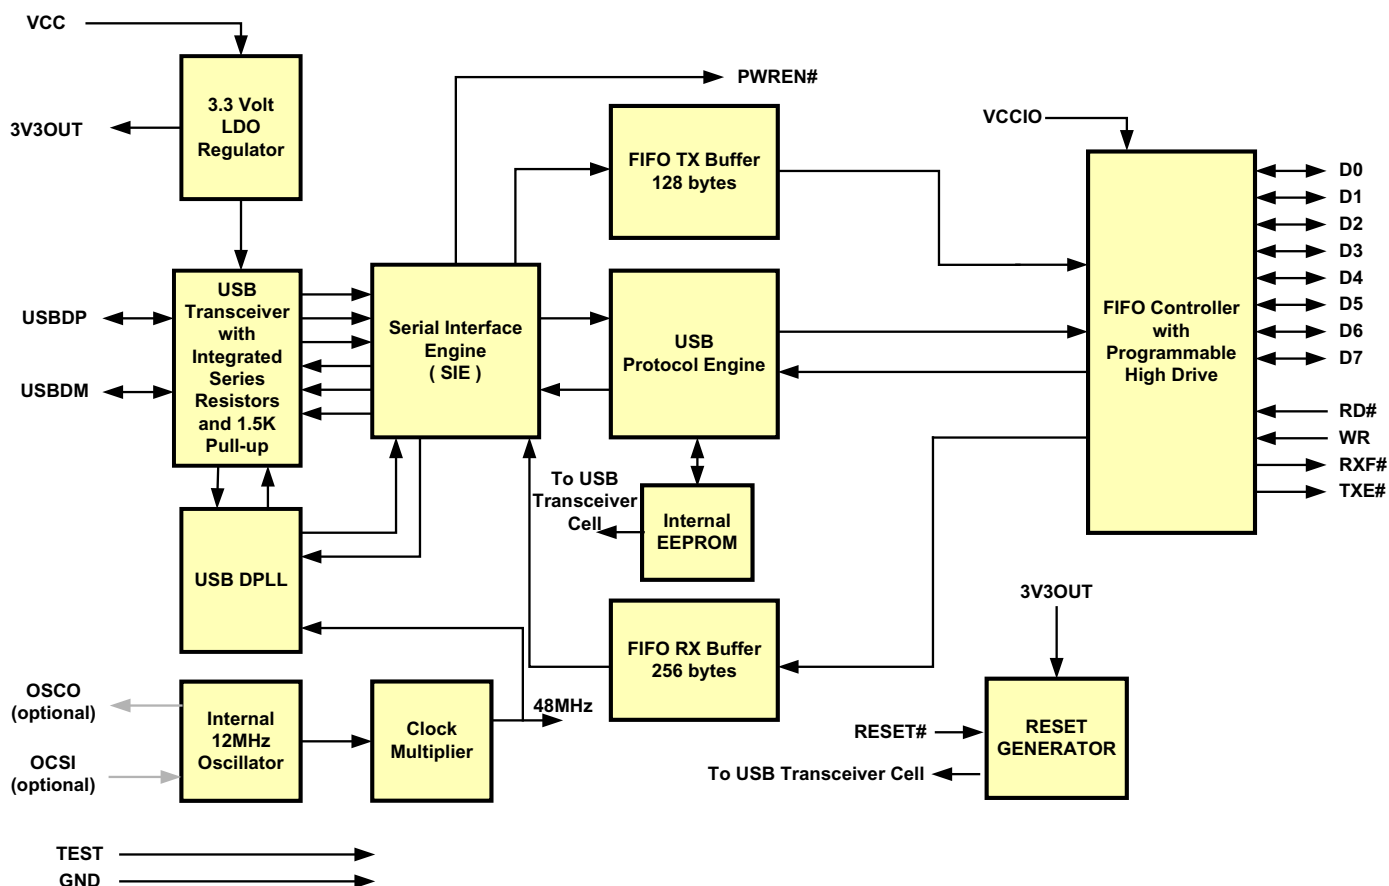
VCC

3.3 Volt LDO Regulator

3V3OUT

PWREN#

FIFO TX Buffer 128 bytes

VCCIO

USBDP

USBDM

USB Transceiver with Integrated Series Resistors and 1.5K Pull-up

Serial Interface Engine ( SIE )

USB Protocol Engine

FIFO Controller with Programmable High Drive

D0
D1
D2
D3
D4
D5
D6
D7

RD#
WR
RXF#
TXE#

To USB Transceiver Cell

Internal EEPROM

USB DPLL

FIFO RX Buffer 256 bytes

3V3OUT

OSCO (optional)

OCSI (optional)

Internal 12MHz Oscillator

Clock Multiplier

48MHz

RESET#

RESET GENERATOR

To USB Transceiver Cell

TEST
GND